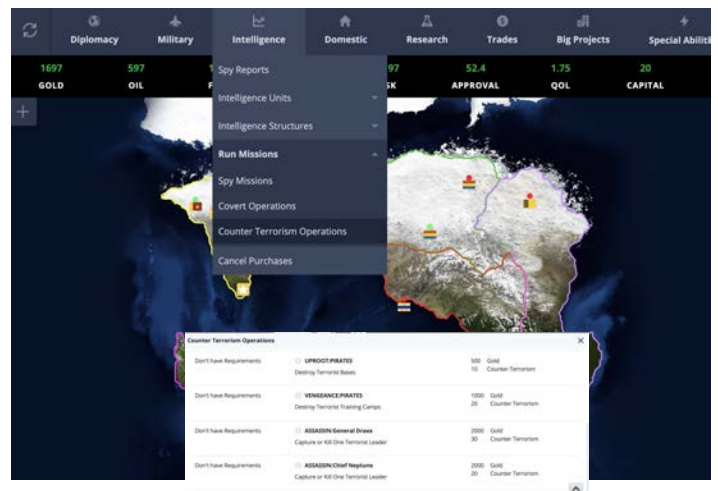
Diplomacy Military Intelligence Domestic Research Trades Big Projects Special Abiliti

1697 GOLD 597 OIL 97 SK 52.4 APPROVAL 1.75 QOL 20 CAPITAL

Spy Reports
Intelligence Units
Intelligence Structures
Run Missions
Spy Missions
Covert Operations
Counter Terrorism Operations
Cancel Purchases

Counter Terrorism Operations

| | | |
|---|---|---|
| Don't have Requirements | UPROOT:PIRATES Destroy Terrorist Bases | 500 Gold 10 Counter Terrorism |
| Don't have Requirements | VENGEANCE:PIRATES Destroy Terrorist Training Camps | 1000 Gold 20 Counter Terrorism |
| Don't have Requirements | ASSASSIN:General Draxx Capture or Kill One Terrorist Leader | 2000 Gold 30 Counter Terrorism |
| Don't have Requirements | ASSASSIN:Chief Neptune Capture or Kill One Terrorist Leader | 2000 Gold 20 Counter Terrorism |